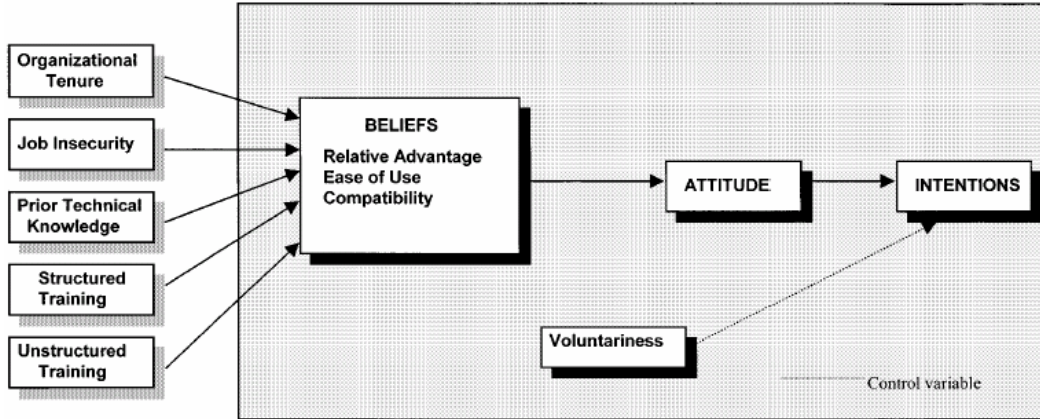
Organizational Tenure

Job Insecurity

Prior Technical Knowledge

Structured Training

Unstructured Training

BELIEFS

Relative Advantage
Ease of Use
Compatibility

ATTITUDE

INTENTIONS

Voluntariness

Control variable